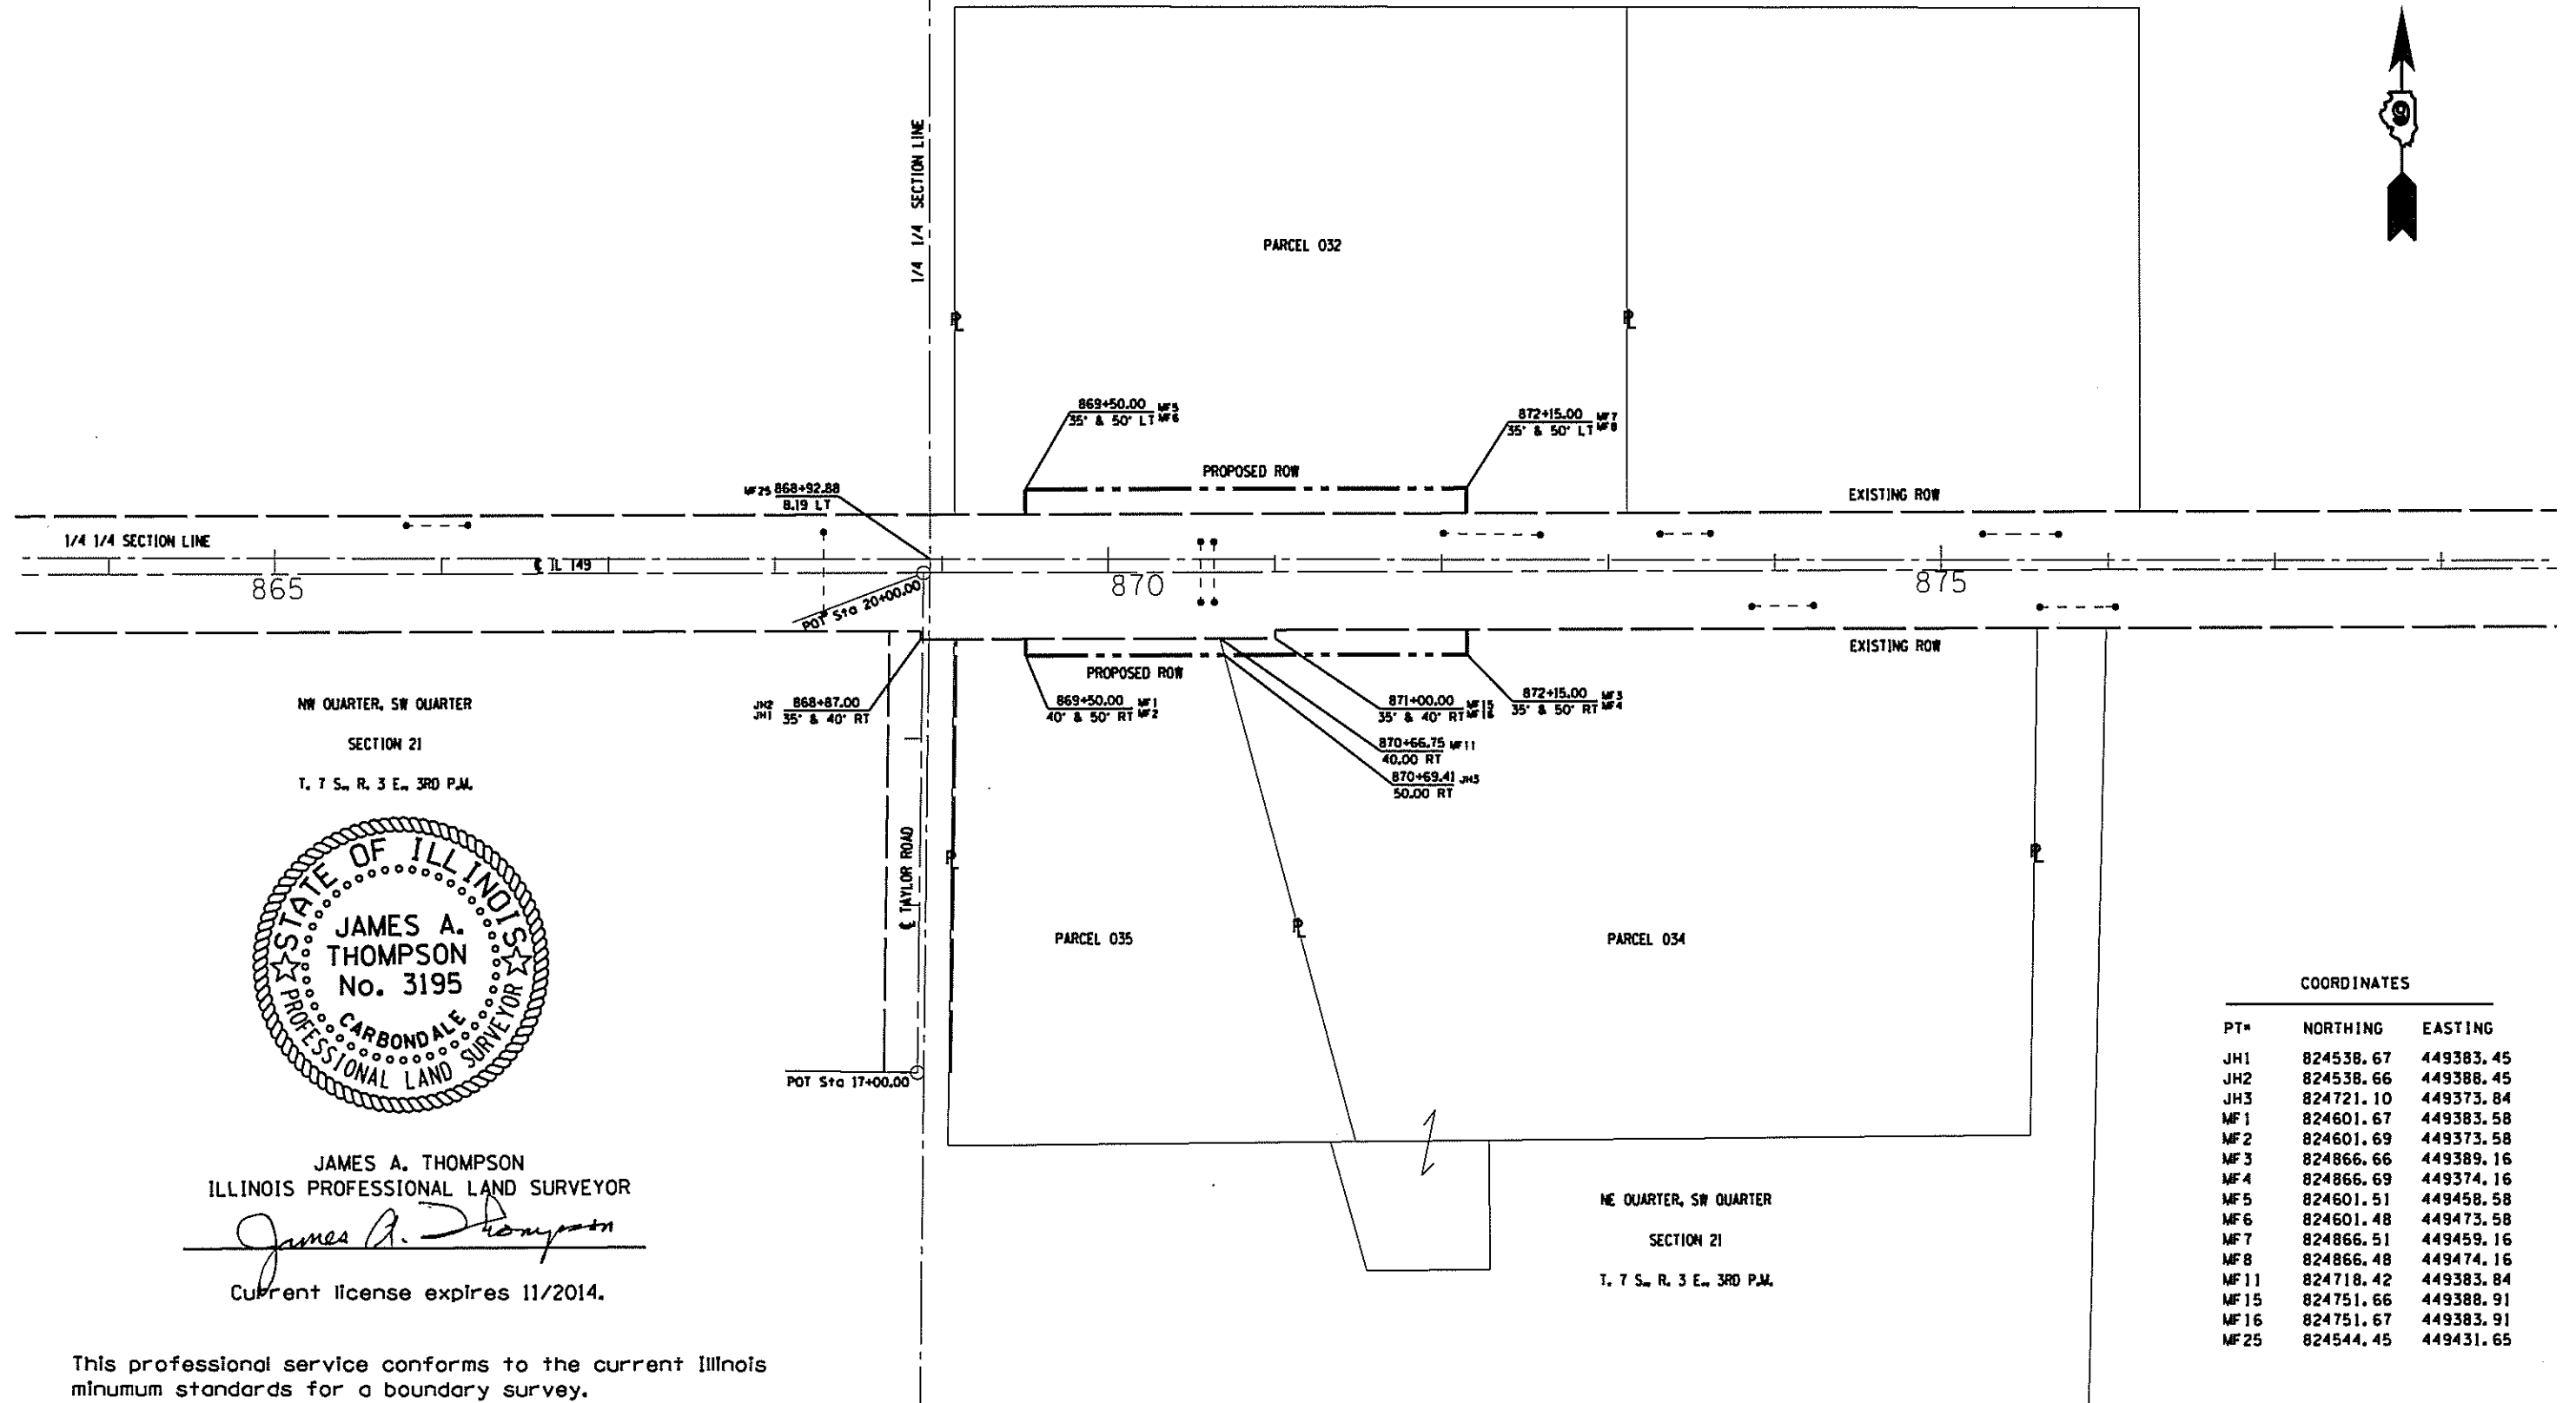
1/4 1/4 SECTION LINE

PARCEL 032

℞

℞

869+50.00 MF5
35' & 50' LT MF6

872+15.00 MF7
35' & 50' LT MF8

PROPOSED ROW

EXISTING ROW

MF25 868+92.88
8.19 LT

1/4 1/4 SECTION LINE

℄ IL 149

865

870

875

POT Sta 20+00.00

EXISTING ROW

PROPOSED ROW

JH2
JH1 868+87.00
35' & 40' RT

869+50.00 MF1
40' & 50' RT MF2

871+00.00 MF15
35' & 40' RT MF16

872+15.00 MF3
35' & 50' RT MF4

870+66.75 MF11
40.00 RT

870+69.41 JH3
50.00 RT

NW QUARTER, SW QUARTER

SECTION 21

T. 7 S., R. 3 E., 3RD P.M.

STATE OF ILLINOIS
JAMES A. THOMPSON
No. 3195
CARBONDALE
PROFESSIONAL LAND SURVEYOR

℄ TAYLOR ROAD

℞

PARCEL 035

℞

PARCEL 034

℞

POT Sta 17+00.00

JAMES A. THOMPSON
ILLINOIS PROFESSIONAL LAND SURVEYOR
James A. Thompson
Current license expires 11/2014.

This professional service conforms to the current Illinois minumum standards for a boundary survey.

NE QUARTER, SW QUARTER

SECTION 21

T. 7 S., R. 3 E., 3RD P.M.

COORDINATES

| PT# | NORTHING | EASTING |
|---|---|---|
| JH1 | 824538.67 | 449383.45 |
| JH2 | 824538.66 | 449388.45 |
| JH3 | 824721.10 | 449373.84 |
| MF1 | 824601.67 | 449383.58 |
| MF2 | 824601.69 | 449373.58 |
| MF3 | 824866.66 | 449389.16 |
| MF4 | 824866.69 | 449374.16 |
| MF5 | 824601.51 | 449458.58 |
| MF6 | 824601.48 | 449473.58 |
| MF7 | 824866.51 | 449459.16 |
| MF8 | 824866.48 | 449474.16 |
| MF11 | 824718.42 | 449383.84 |
| MF15 | 824751.66 | 449388.91 |
| MF16 | 824751.67 | 449383.91 |
| MF25 | 824544.45 | 449431.65 |